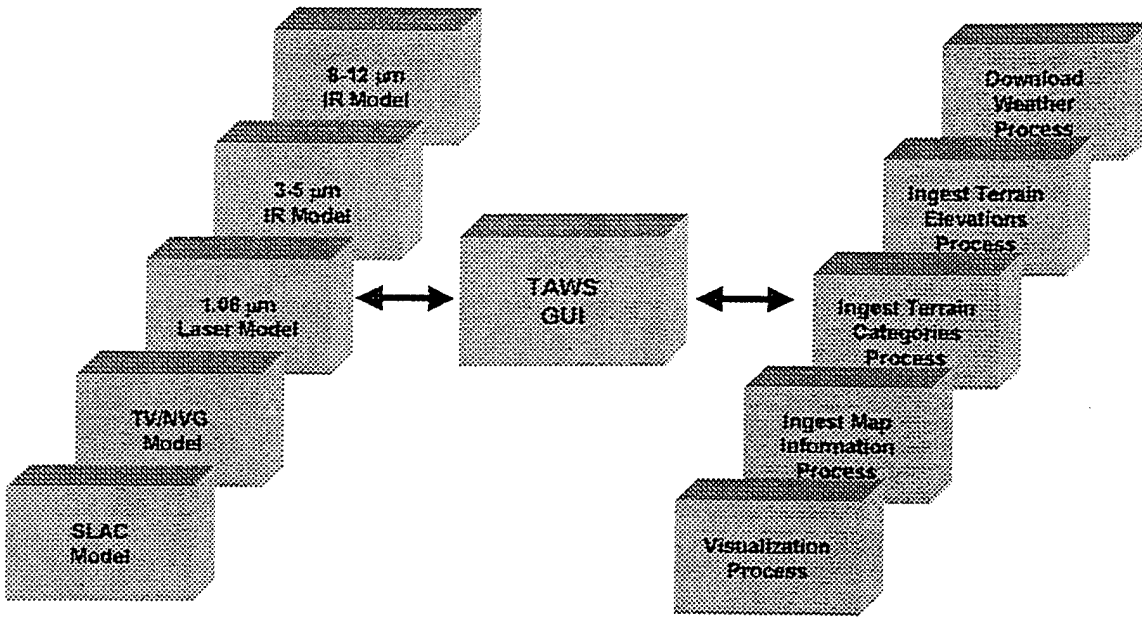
8-12 µm
IR Model

3-5 µm
IR Model

1.06 µm
Laser Model

TV/NVG
Model

SLAC
Model

TAWS
GUI

Download
Weather
Process

Ingest Terrain
Elevations
Process

Ingest Terrain
Categories
Process

Ingest Map
Information
Process

Visualization
Process